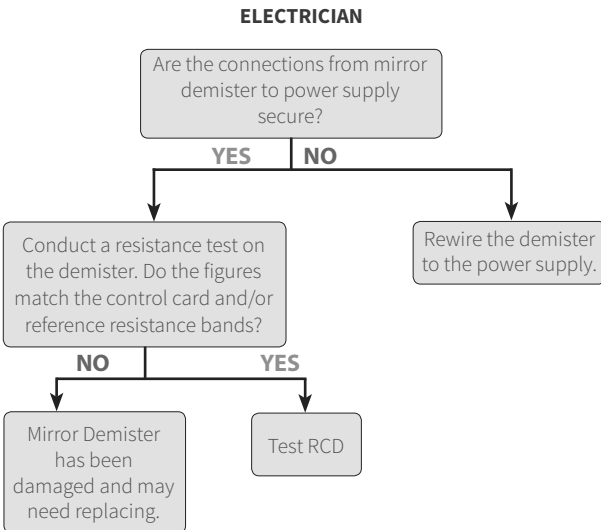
ELECTRICIAN

Are the connections from mirror demister to power supply secure?

YES

NO

Conduct a resistance test on the demister. Do the figures match the control card and/or reference resistance bands?

Rewire the demister to the power supply.

NO

YES

Mirror Demister has been damaged and may need replacing.

Test RCD